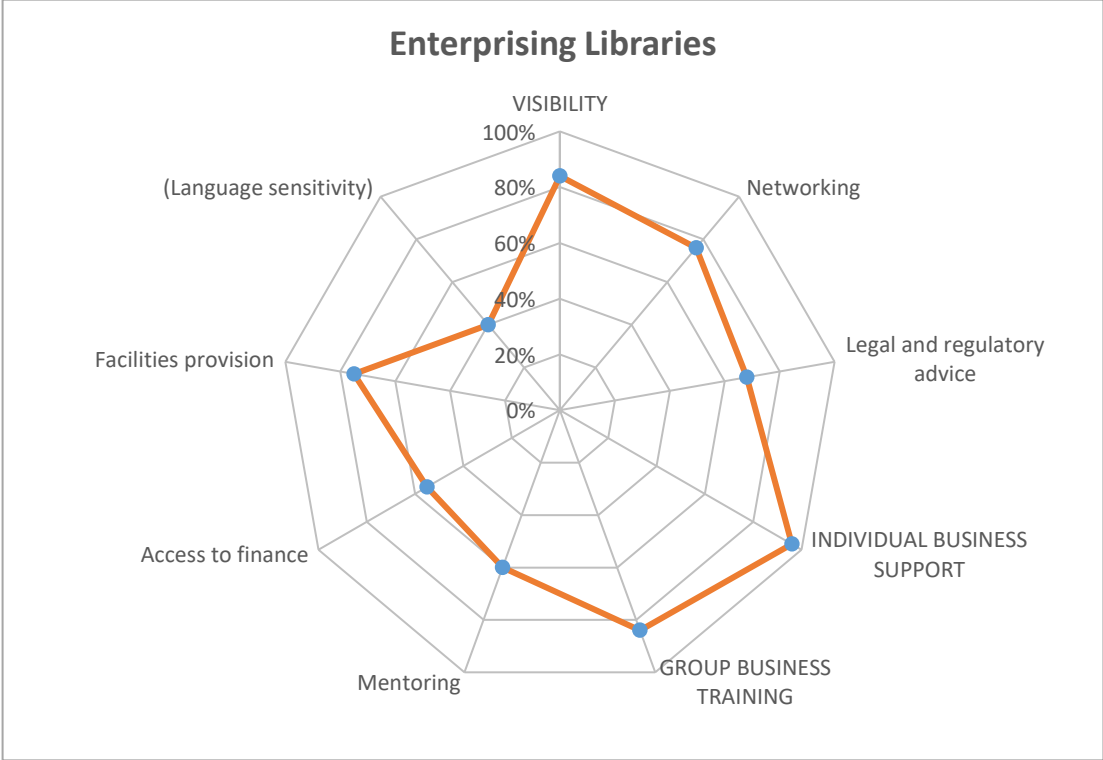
Enterprising Libraries

VISIBILITY

100%
80%
60%
40%
20%
0%

Networking

Legal and regulatory advice

INDIVIDUAL BUSINESS SUPPORT

GROUP BUSINESS TRAINING

Mentoring

Access to finance

Facilities provision

(Language sensitivity)